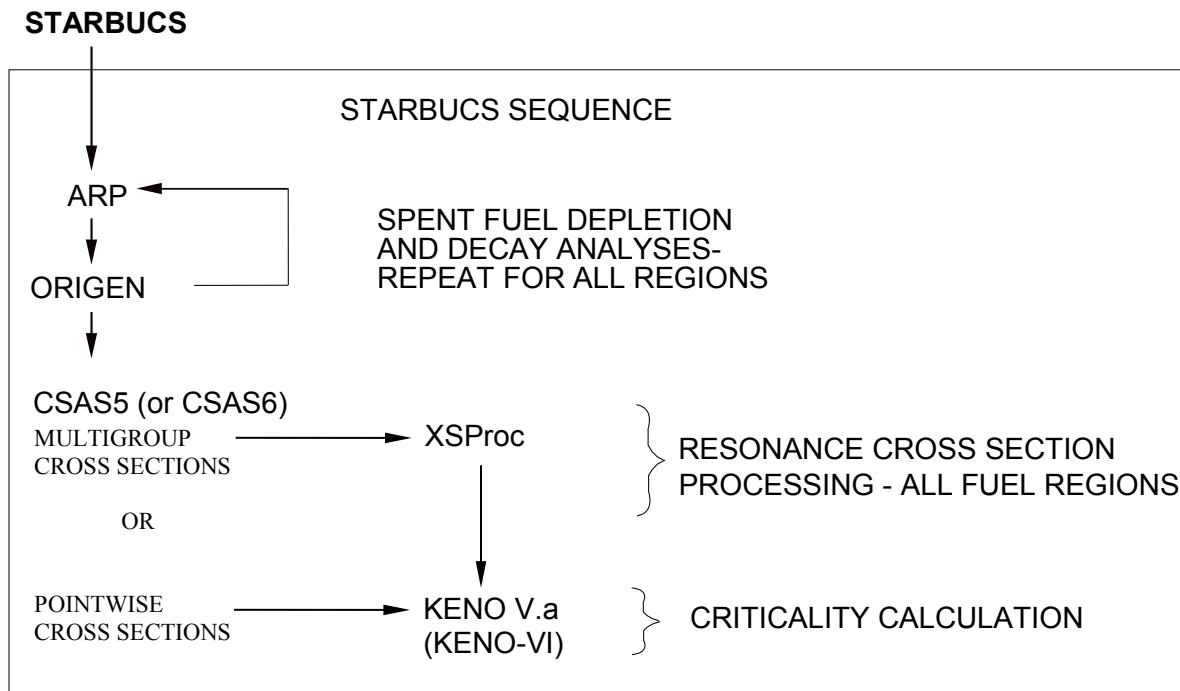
STARBUCS

STARBUCS SEQUENCE

ARP

ORIGEN

SPENT FUEL DEPLETION AND DECAY ANALYSES- REPEAT FOR ALL REGIONS

CSAS5 (or CSAS6)

MULTIGROUP CROSS SECTIONS

XSProc

RESONANCE CROSS SECTION PROCESSING - ALL FUEL REGIONS

OR

POINTWISE CROSS SECTIONS

KENO V.a (KENO-VI)

CRITICALITY CALCULATION